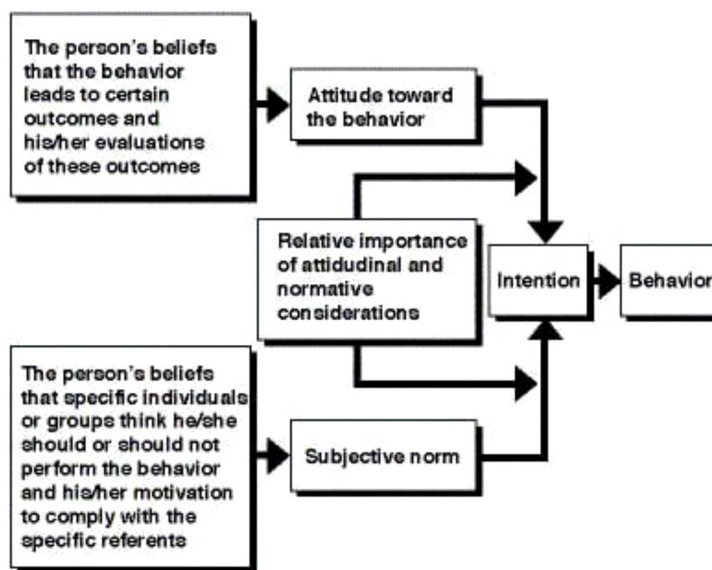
The person's beliefs that the behavior leads to certain outcomes and his/her evaluations of these outcomes

Attitude toward the behavior

Relative importance of attidudinal and normative considerations

Intention

Behavior

The person's beliefs that specific individuals or groups think he/she should or should not perform the behavior and his/her motivation to comply with the specific referents

Subjective norm